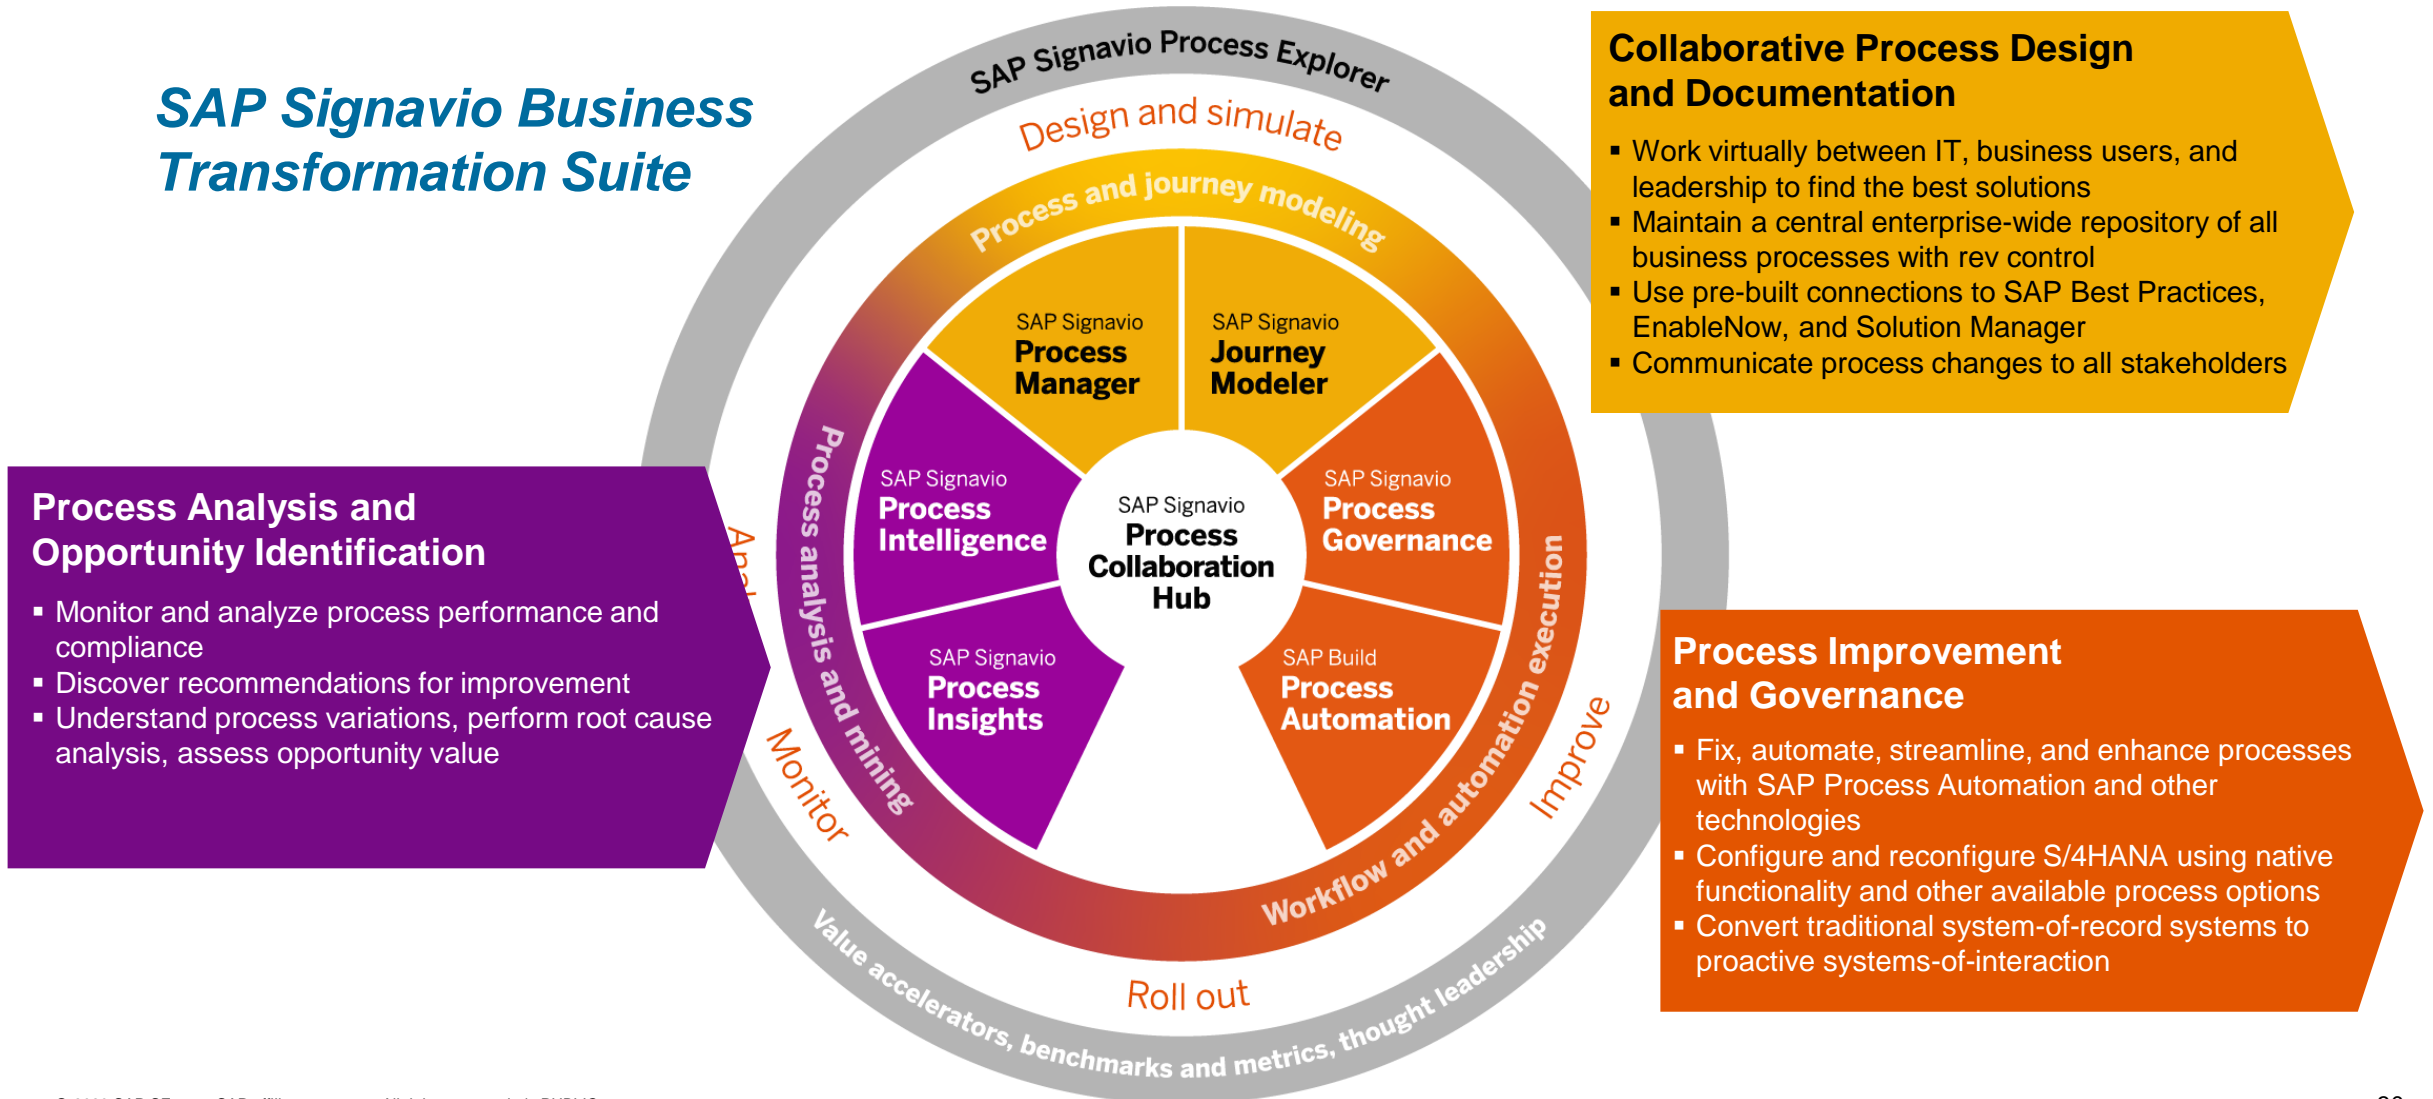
SAP Signavio Business Transformation Suite

SAP Signavio Process Explorer

Design and simulate

Process and journey modeling

SAP Signavio
Process Manager

SAP Signavio
Journey Modeler

SAP Signavio
Process Intelligence

SAP Signavio
Process Collaboration Hub

SAP Signavio
Process Governance

SAP Signavio
Process Insights

SAP Build
Process Automation

Process analysis and mining

Workflow and automation execution

Anal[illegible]

Monitor

Improve

Roll out

Value accelerators, benchmarks and metrics, thought leadership

Collaborative Process Design and Documentation

▪ Work virtually between IT, business users, and leadership to find the best solutions
▪ Maintain a central enterprise-wide repository of all business processes with rev control
▪ Use pre-built connections to SAP Best Practices, EnableNow, and Solution Manager
▪ Communicate process changes to all stakeholders

Process Analysis and Opportunity Identification

▪ Monitor and analyze process performance and compliance
▪ Discover recommendations for improvement
▪ Understand process variations, perform root cause analysis, assess opportunity value

Process Improvement and Governance

▪ Fix, automate, streamline, and enhance processes with SAP Process Automation and other technologies
▪ Configure and reconfigure S/4HANA using native functionality and other available process options
▪ Convert traditional system-of-record systems to proactive systems-of-interaction

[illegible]